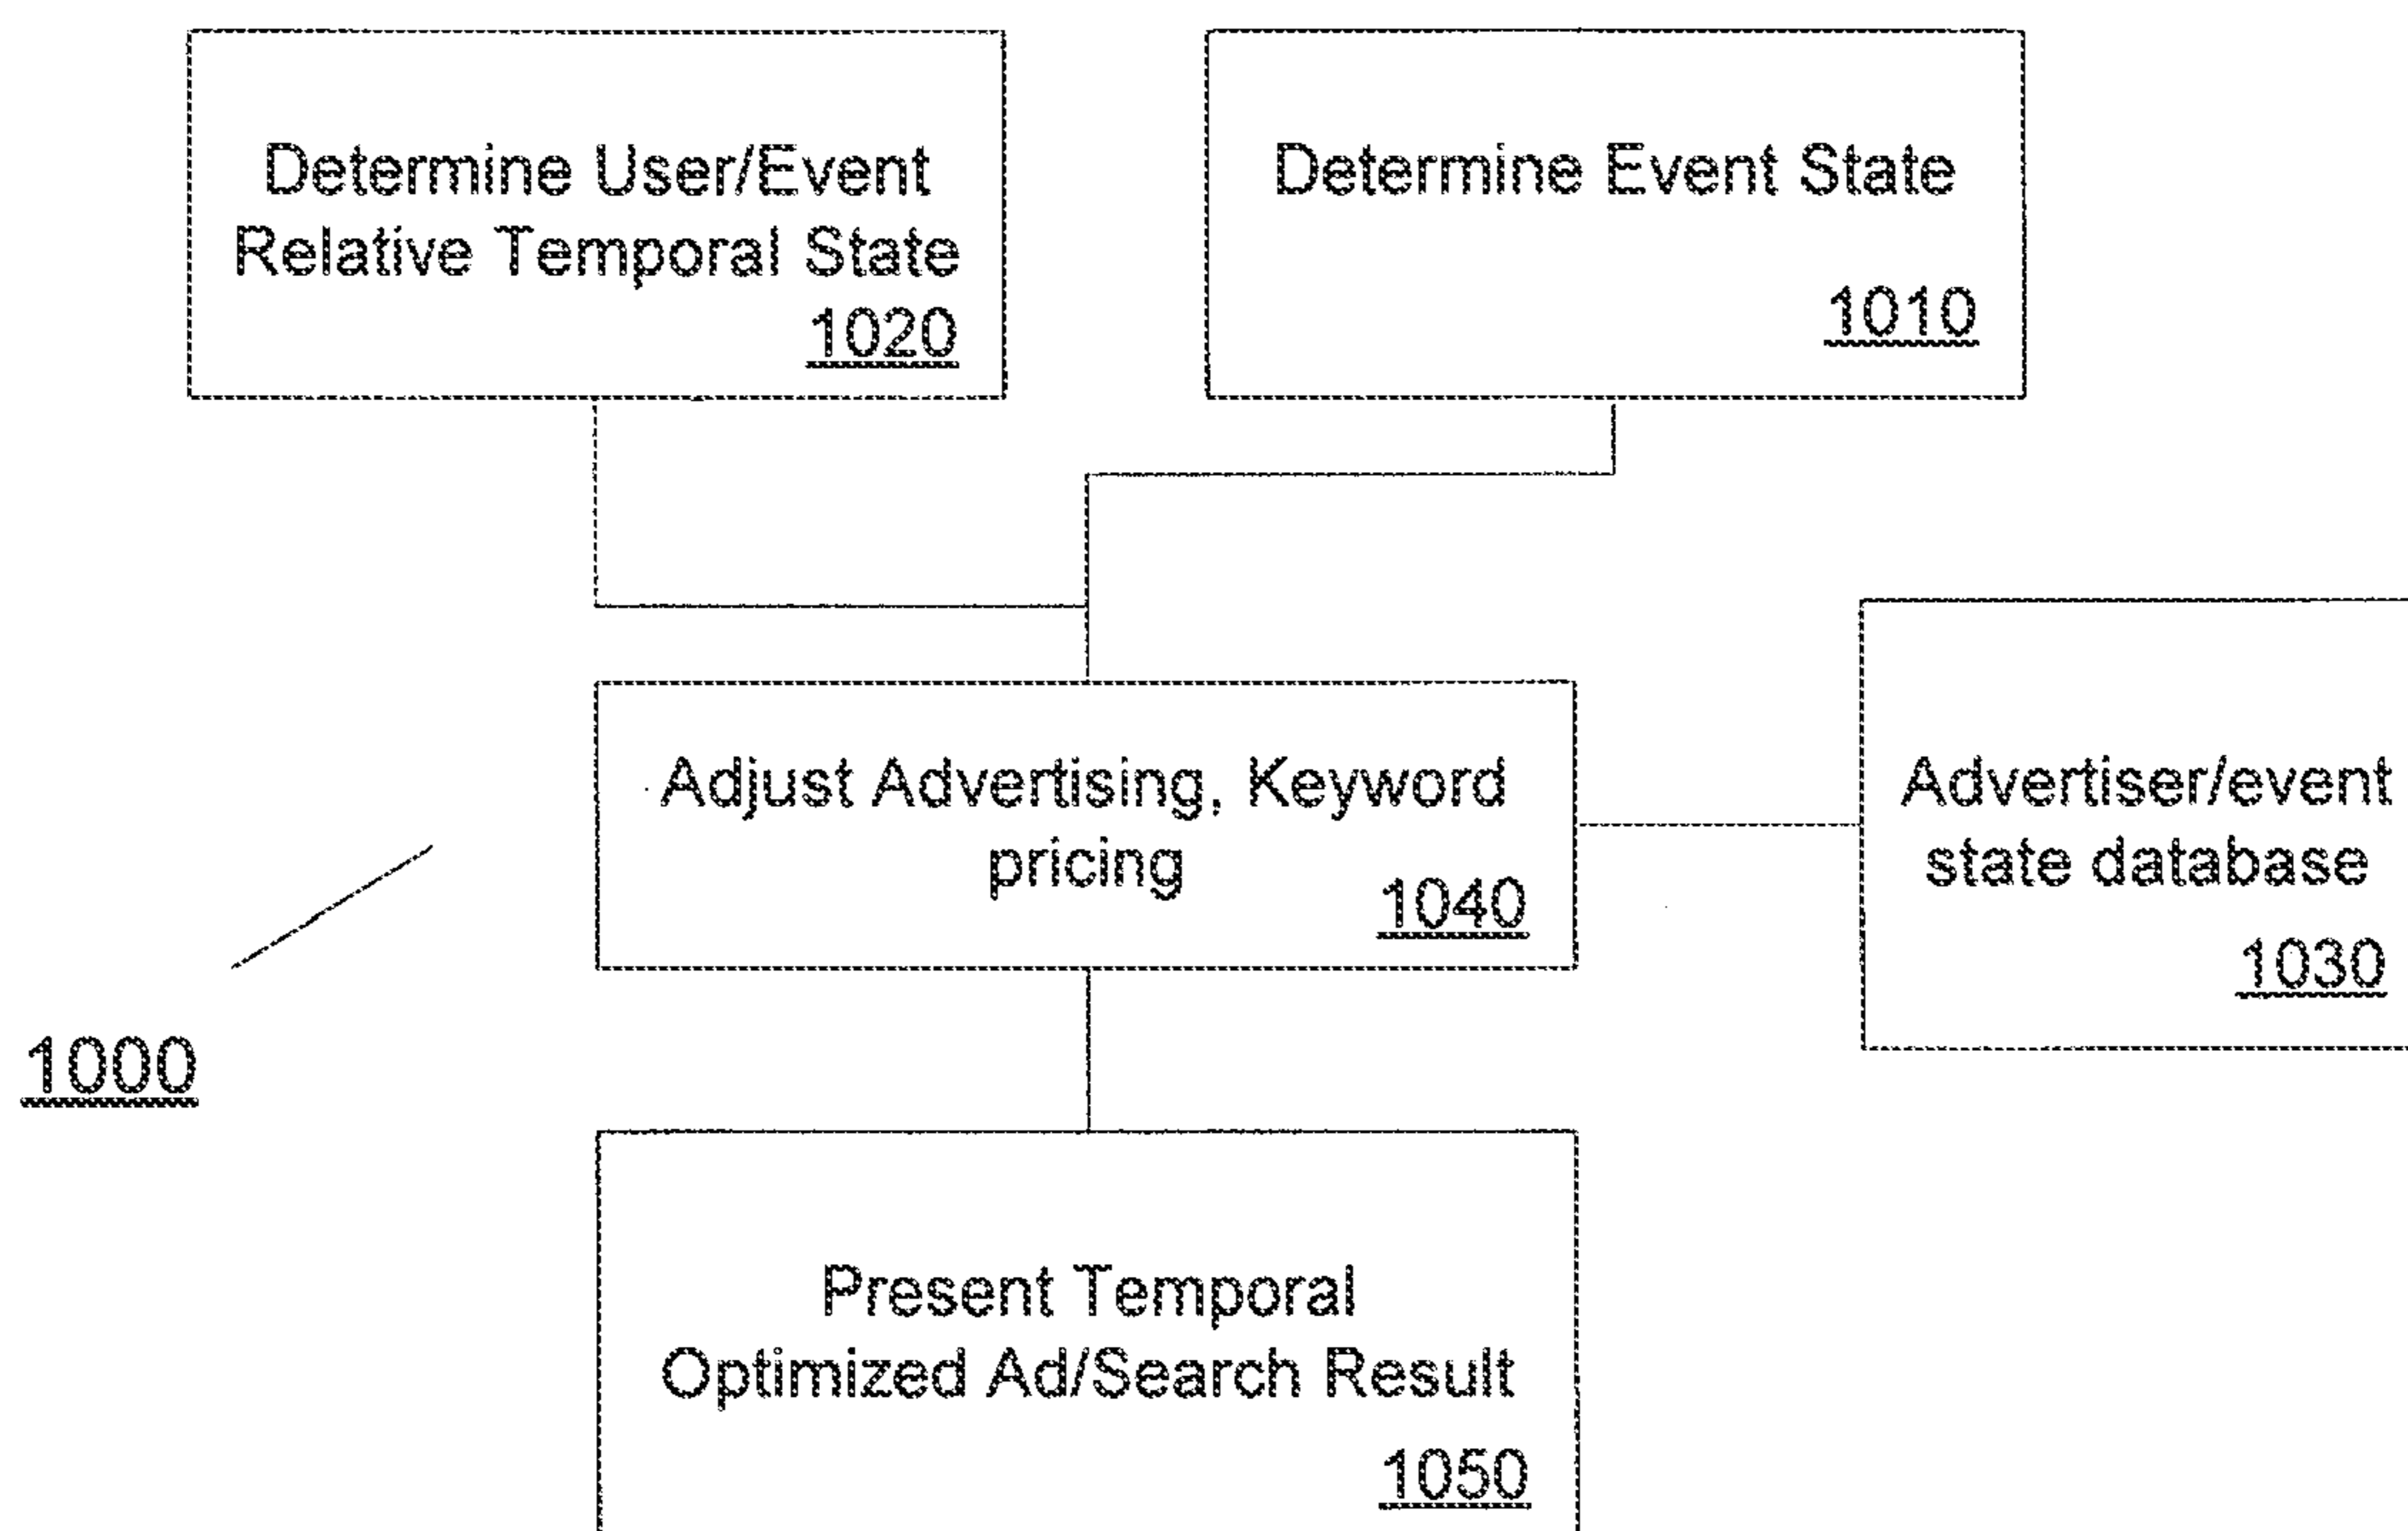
Determine User/Event Relative Temporal State
1020

Determine Event State
1010

Adjust Advertising, Keyword pricing
1040

Advertiser/event state database
1030

1000

Present Temporal Optimized Ad/Search Result
1050